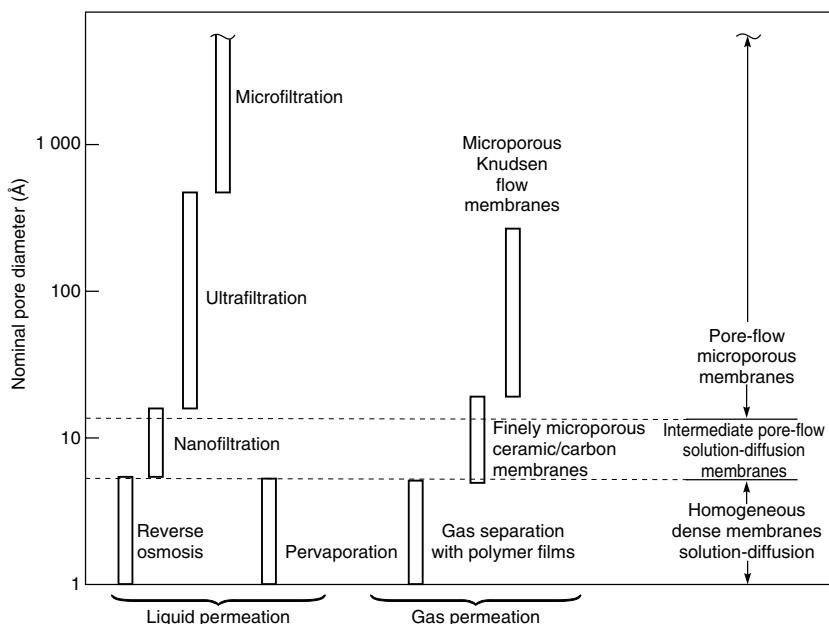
Nominal pore diameter (Å)

1 000

100

10

1

Microfiltration

Ultrafiltration

Nanofiltration

Reverse osmosis

Pervaporation

Microporous Knudsen flow membranes

Finely microporous ceramic/carbon membranes

Gas separation with polymer films

Pore-flow microporous membranes

Intermediate pore-flow solution-diffusion membranes

Homogeneous dense membranes solution-diffusion

Liquid permeation

Gas permeation